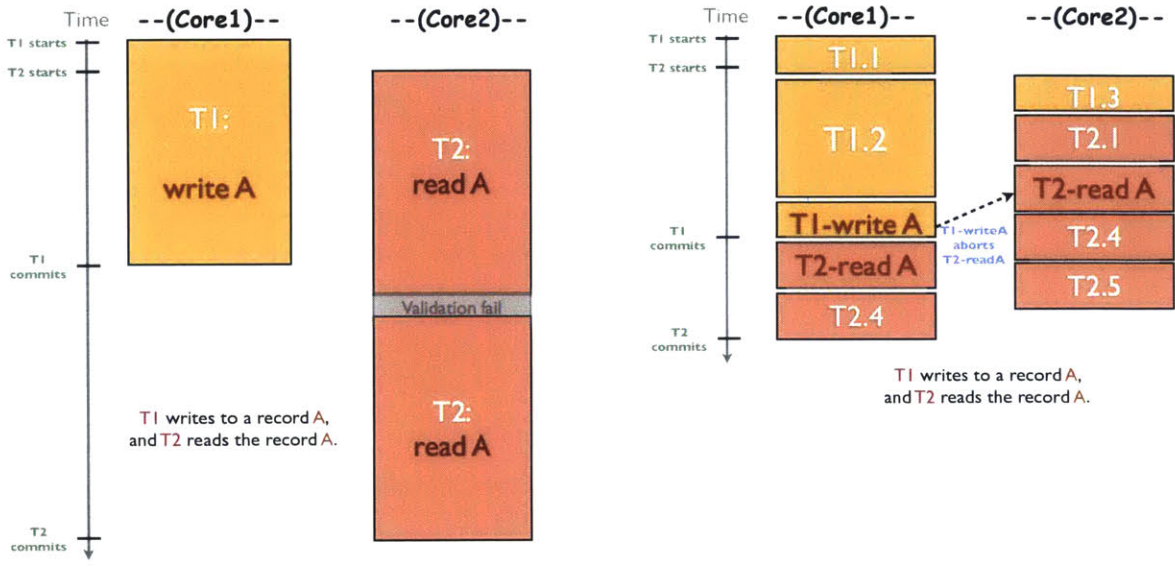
Time --(Core1)-- --(Core2)--

T1 starts

T2 starts

T1:

write A

T2:
read A

T1 commits

Validation fail

T2:
read A

T1 writes to a record A, and T2 reads the record A.

T2 commits

Time --(Core1)-- --(Core2)--

T1 starts

T2 starts

T1.1

T1.2

T1.3

T2.1

T2-read A

T1 commits

T1-write A

T1-writeA aborts T2-readA

T2.4

T2-read A

T2.5

T2.4

T2 commits

T1 writes to a record A, and T2 reads the record A.